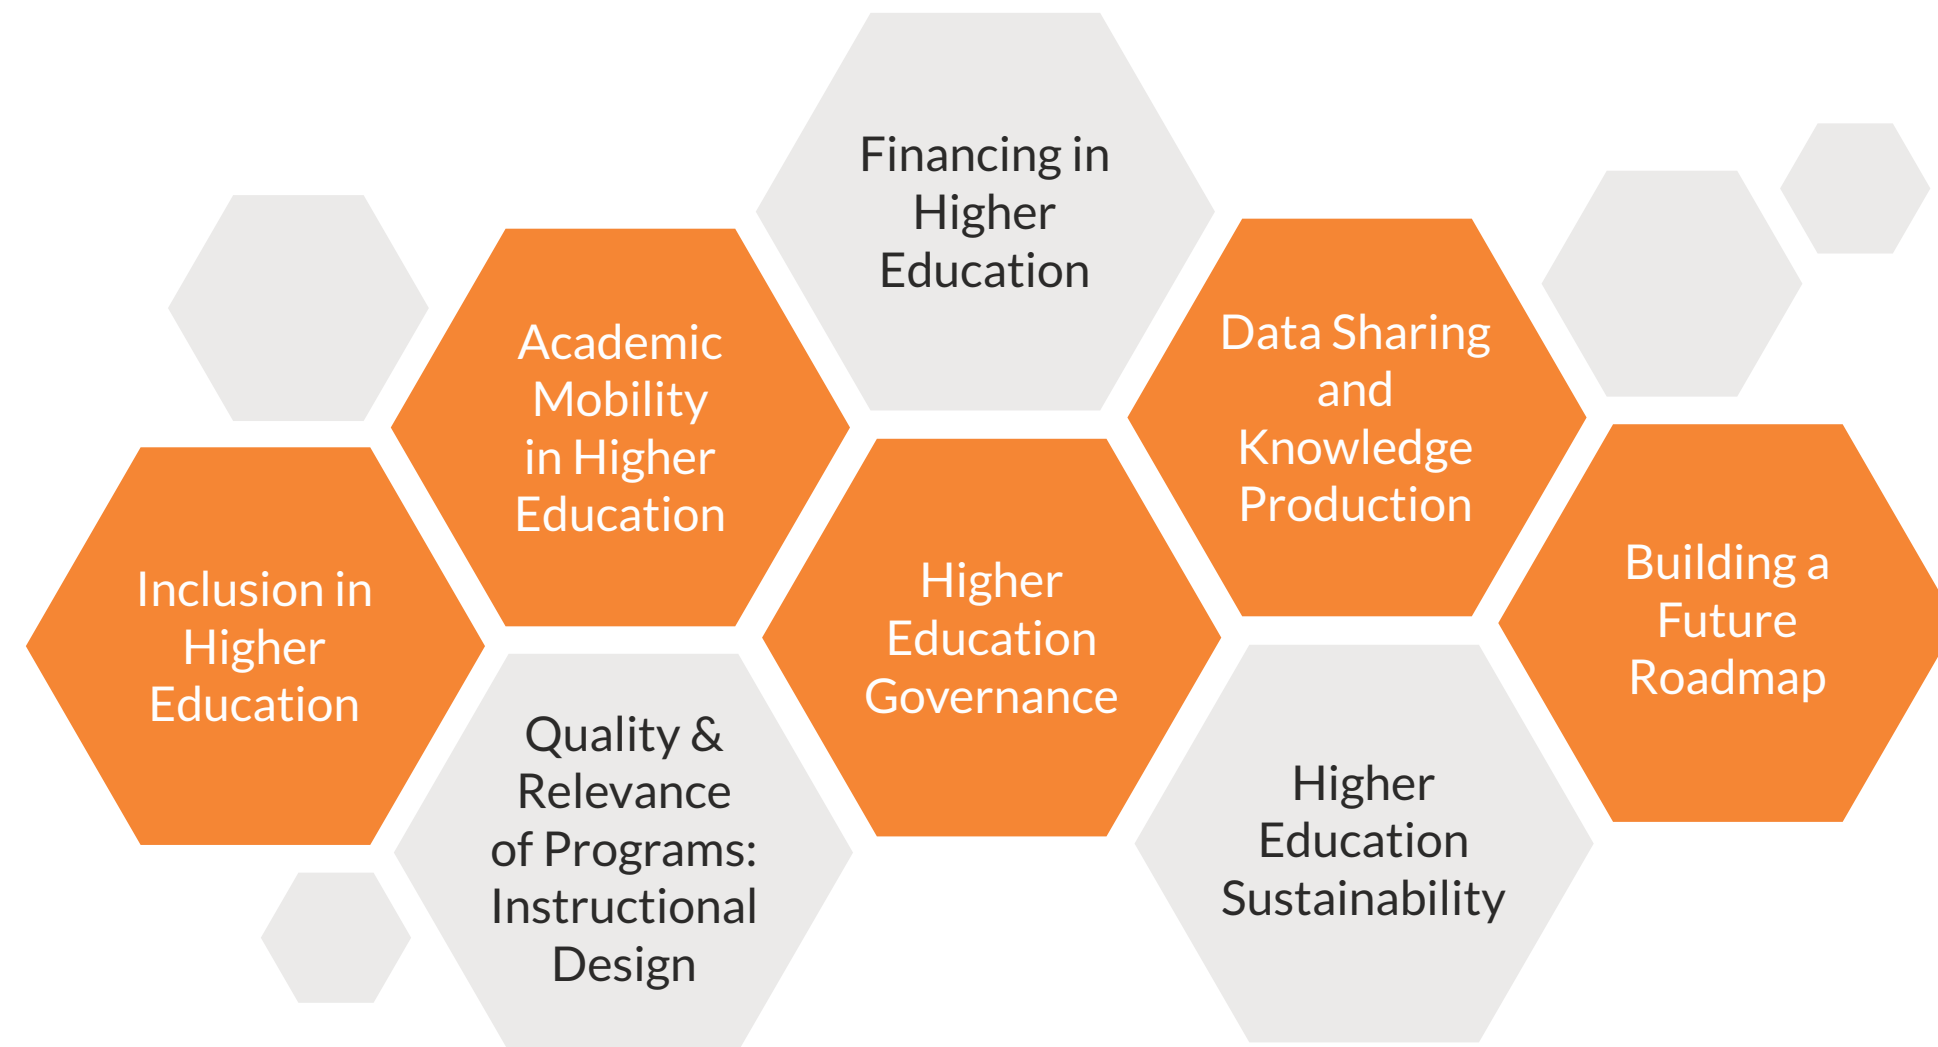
Financing in Higher Education

Academic Mobility in Higher Education

Data Sharing and Knowledge Production

Inclusion in Higher Education

Higher Education Governance

Building a Future Roadmap

Quality & Relevance of Programs: Instructional Design

Higher Education Sustainability